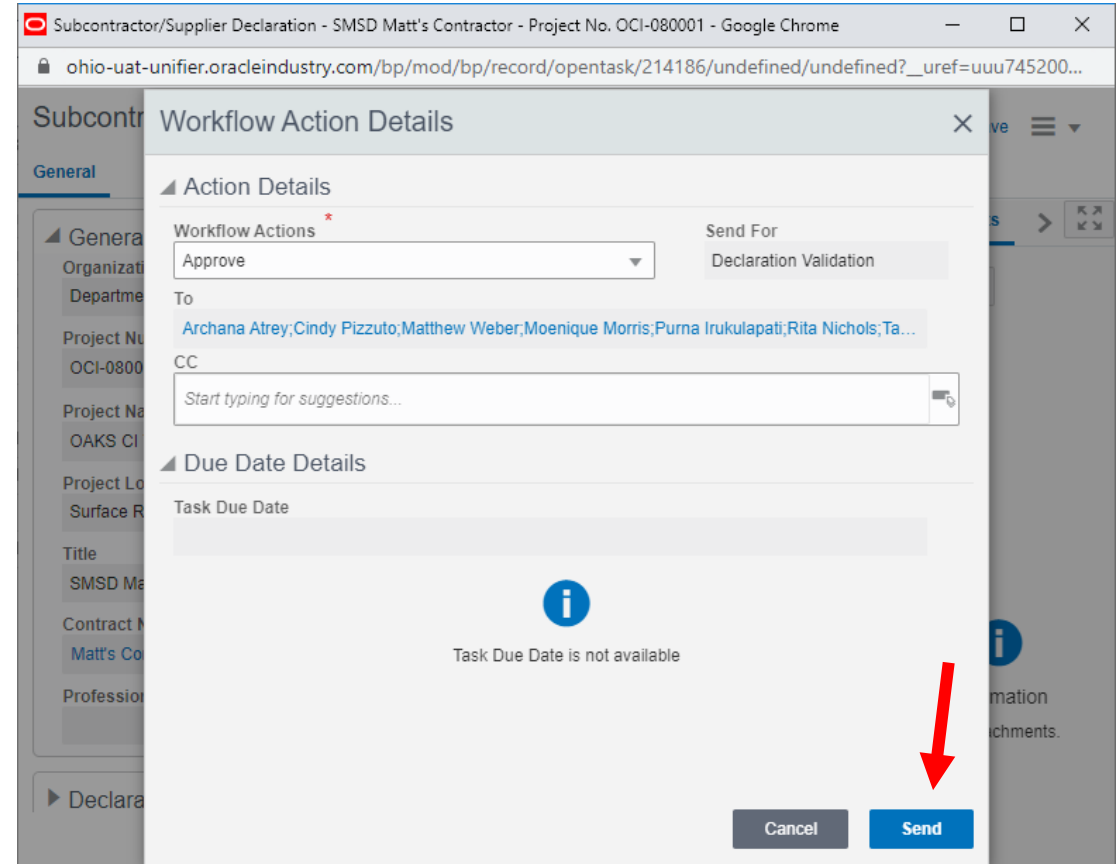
Subcontractor/Supplier Declaration - SMSD Matt's Contractor - Project No. OCI-080001 - Google Chrome

ohio-uat-unifier.oracleindustry.com/bp/mod/bp/record/opentask/214186/undefined/undefined?__uref=uuu745200...

Subcontr

General

Genera

Organizati

Departme

Project Nu

OCI-0800

Project Na

OAKS CI

Project Lo

Surface R

Title

SMSD Ma

Contract N

Matt's Co

Professio

Declara

ve

s

mation

chments.

Workflow Action Details

Action Details

Workflow Actions *

Approve

Send For

Declaration Validation

To

Archana Atrey;Cindy Pizzuto;Matthew Weber;Moenique Morris;Purna Irukulapati;Rita Nichols;Ta...

CC

Start typing for suggestions...

Due Date Details

Task Due Date

Task Due Date is not available

Cancel

Send